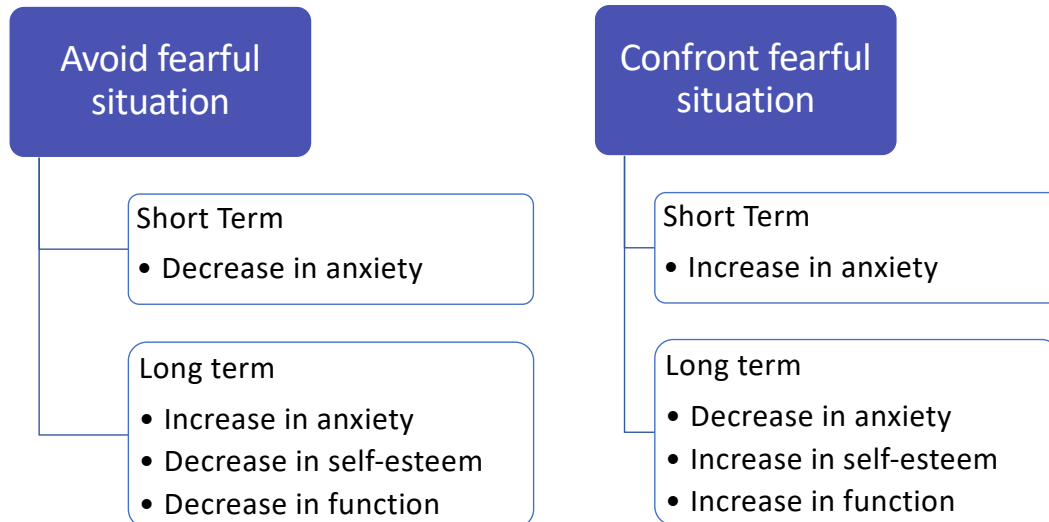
Avoid fearful situation

Short Term
• Decrease in anxiety

Long term
• Increase in anxiety
• Decrease in self-esteem
• Decrease in function

Confront fearful situation

Short Term
• Increase in anxiety

Long term
• Decrease in anxiety
• Increase in self-esteem
• Increase in function